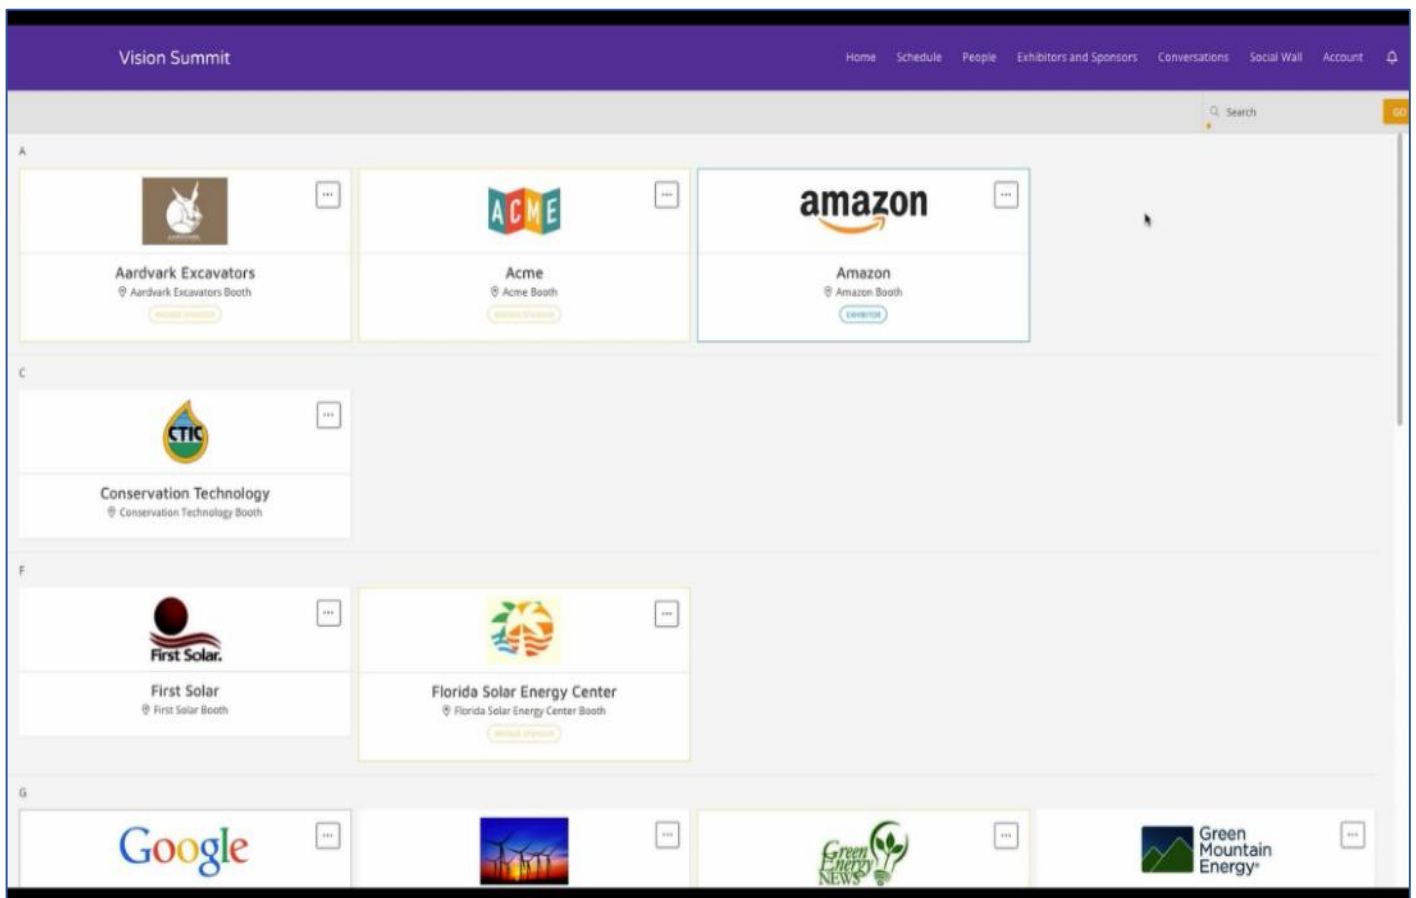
Vision Summit

Home Schedule People Exhibitors and Sponsors Conversations Social Wall Account

Search GO

A

ACME

amazon

Aardvark Excavators
Aardvark Excavators Booth
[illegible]

Acme
Acme Booth
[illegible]

Amazon
Amazon Booth
EXHIBITOR

C

CTIC

Conservation Technology
Conservation Technology Booth

F

First Solar.

First Solar
First Solar Booth

Florida Solar Energy Center
Florida Solar Energy Center Booth
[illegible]

G

Google

Green Energy News

Green Mountain Energy